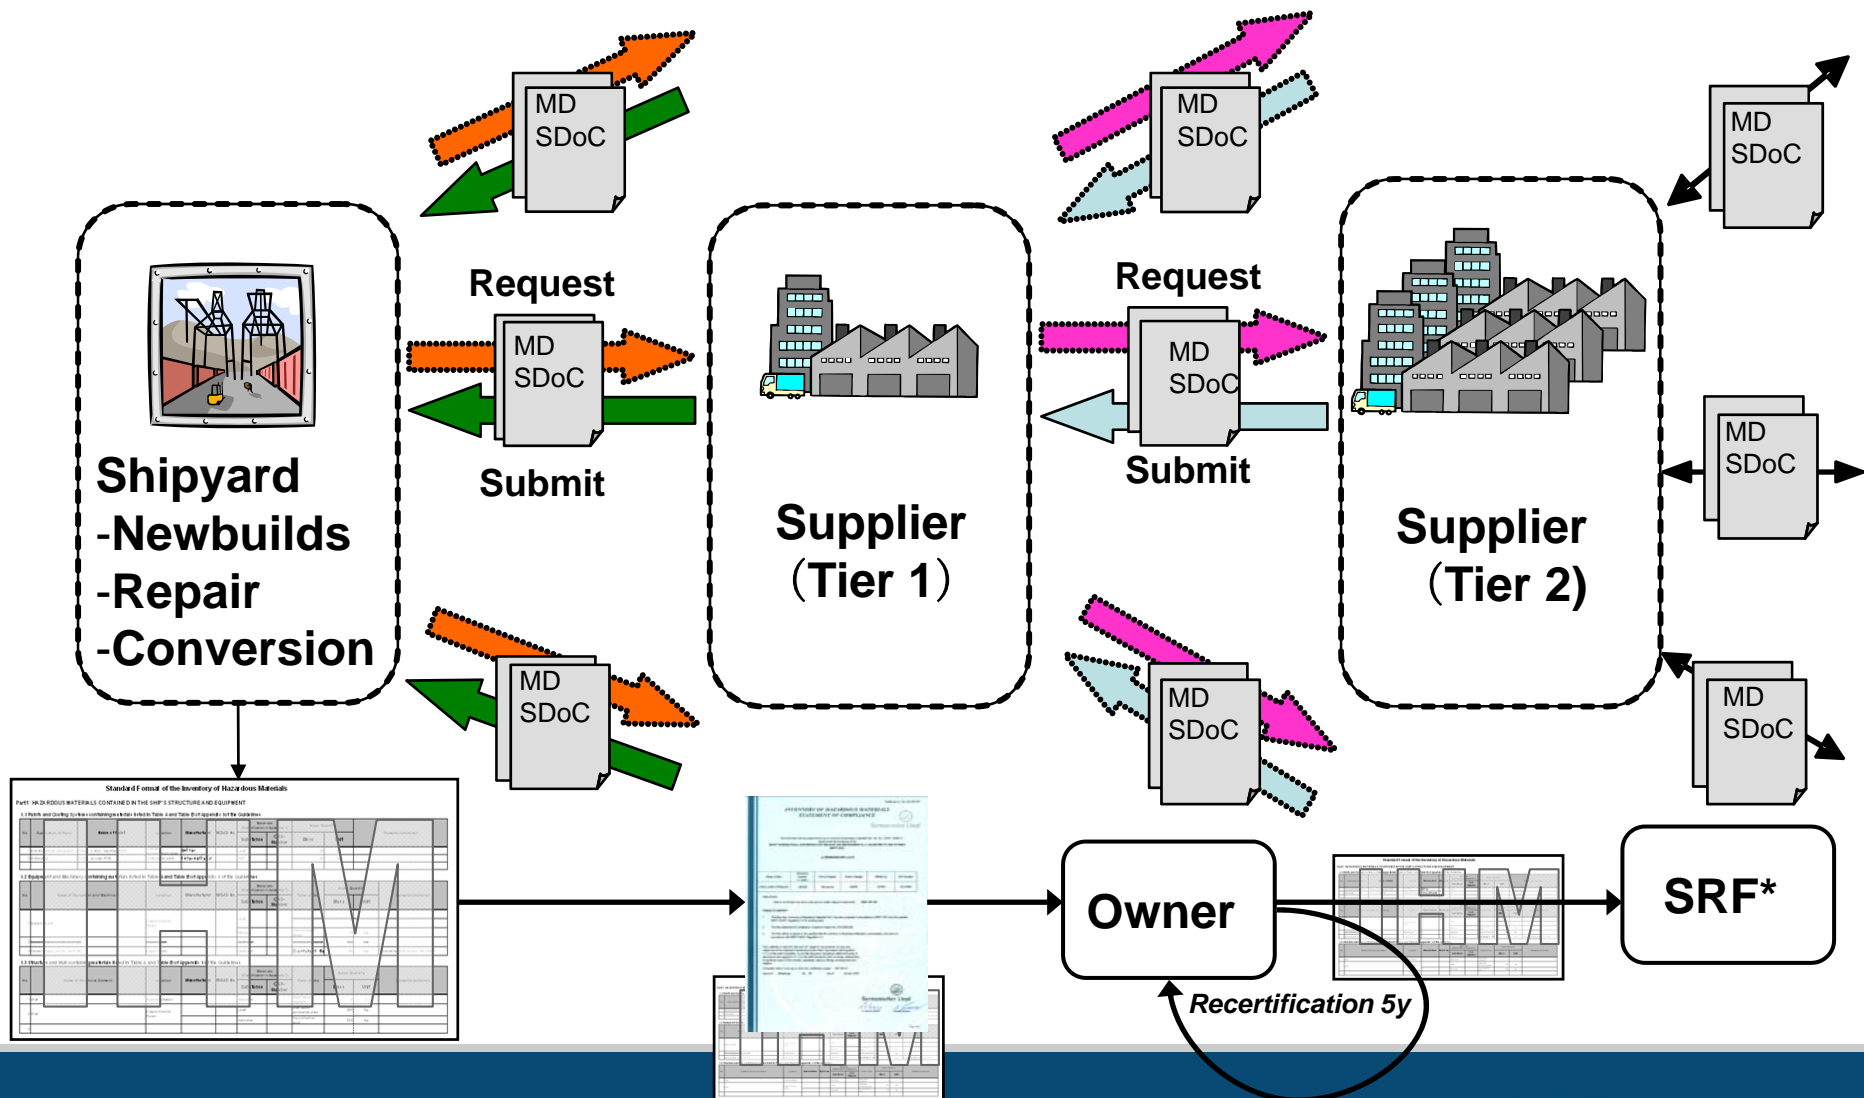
MD
SDoC

MD
SDoC

MD
SDoC

Request

MD
SDoC

Submit

Request

MD
SDoC

Submit

Shipyard
-Newbuilds
-Repair
-Conversion

Supplier
(Tier 1)

Supplier
(Tier 2)

MD
SDoC

MD
SDoC

MD
SDoC

MD
SDoC

Standard Format of the Inventory of Hazardous Materials

IHM

Owner

IHM

SRF*

Recertification 5y